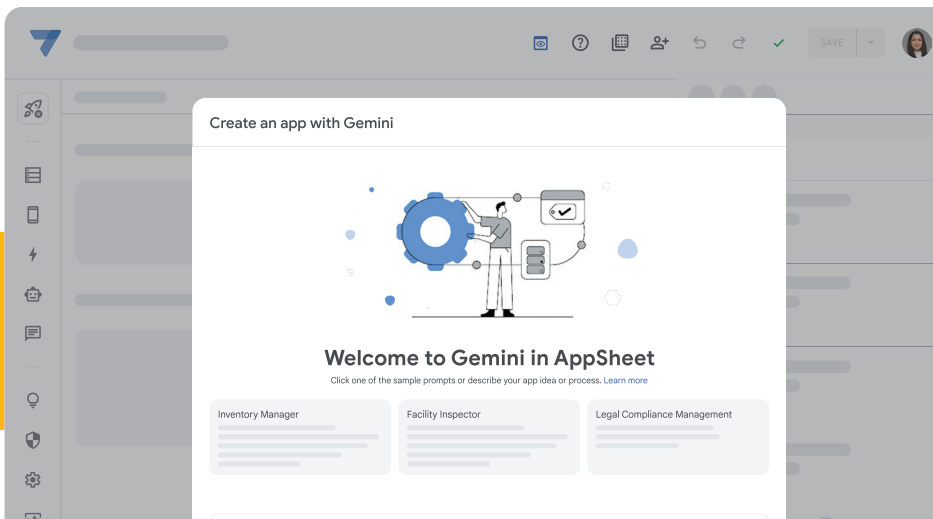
SAVE

Create an app with Gemini

Welcome to Gemini in AppSheet

Click one of the sample prompts or describe your app idea or process. Learn more

Inventory Manager

Facility Inspector

Legal Compliance Management